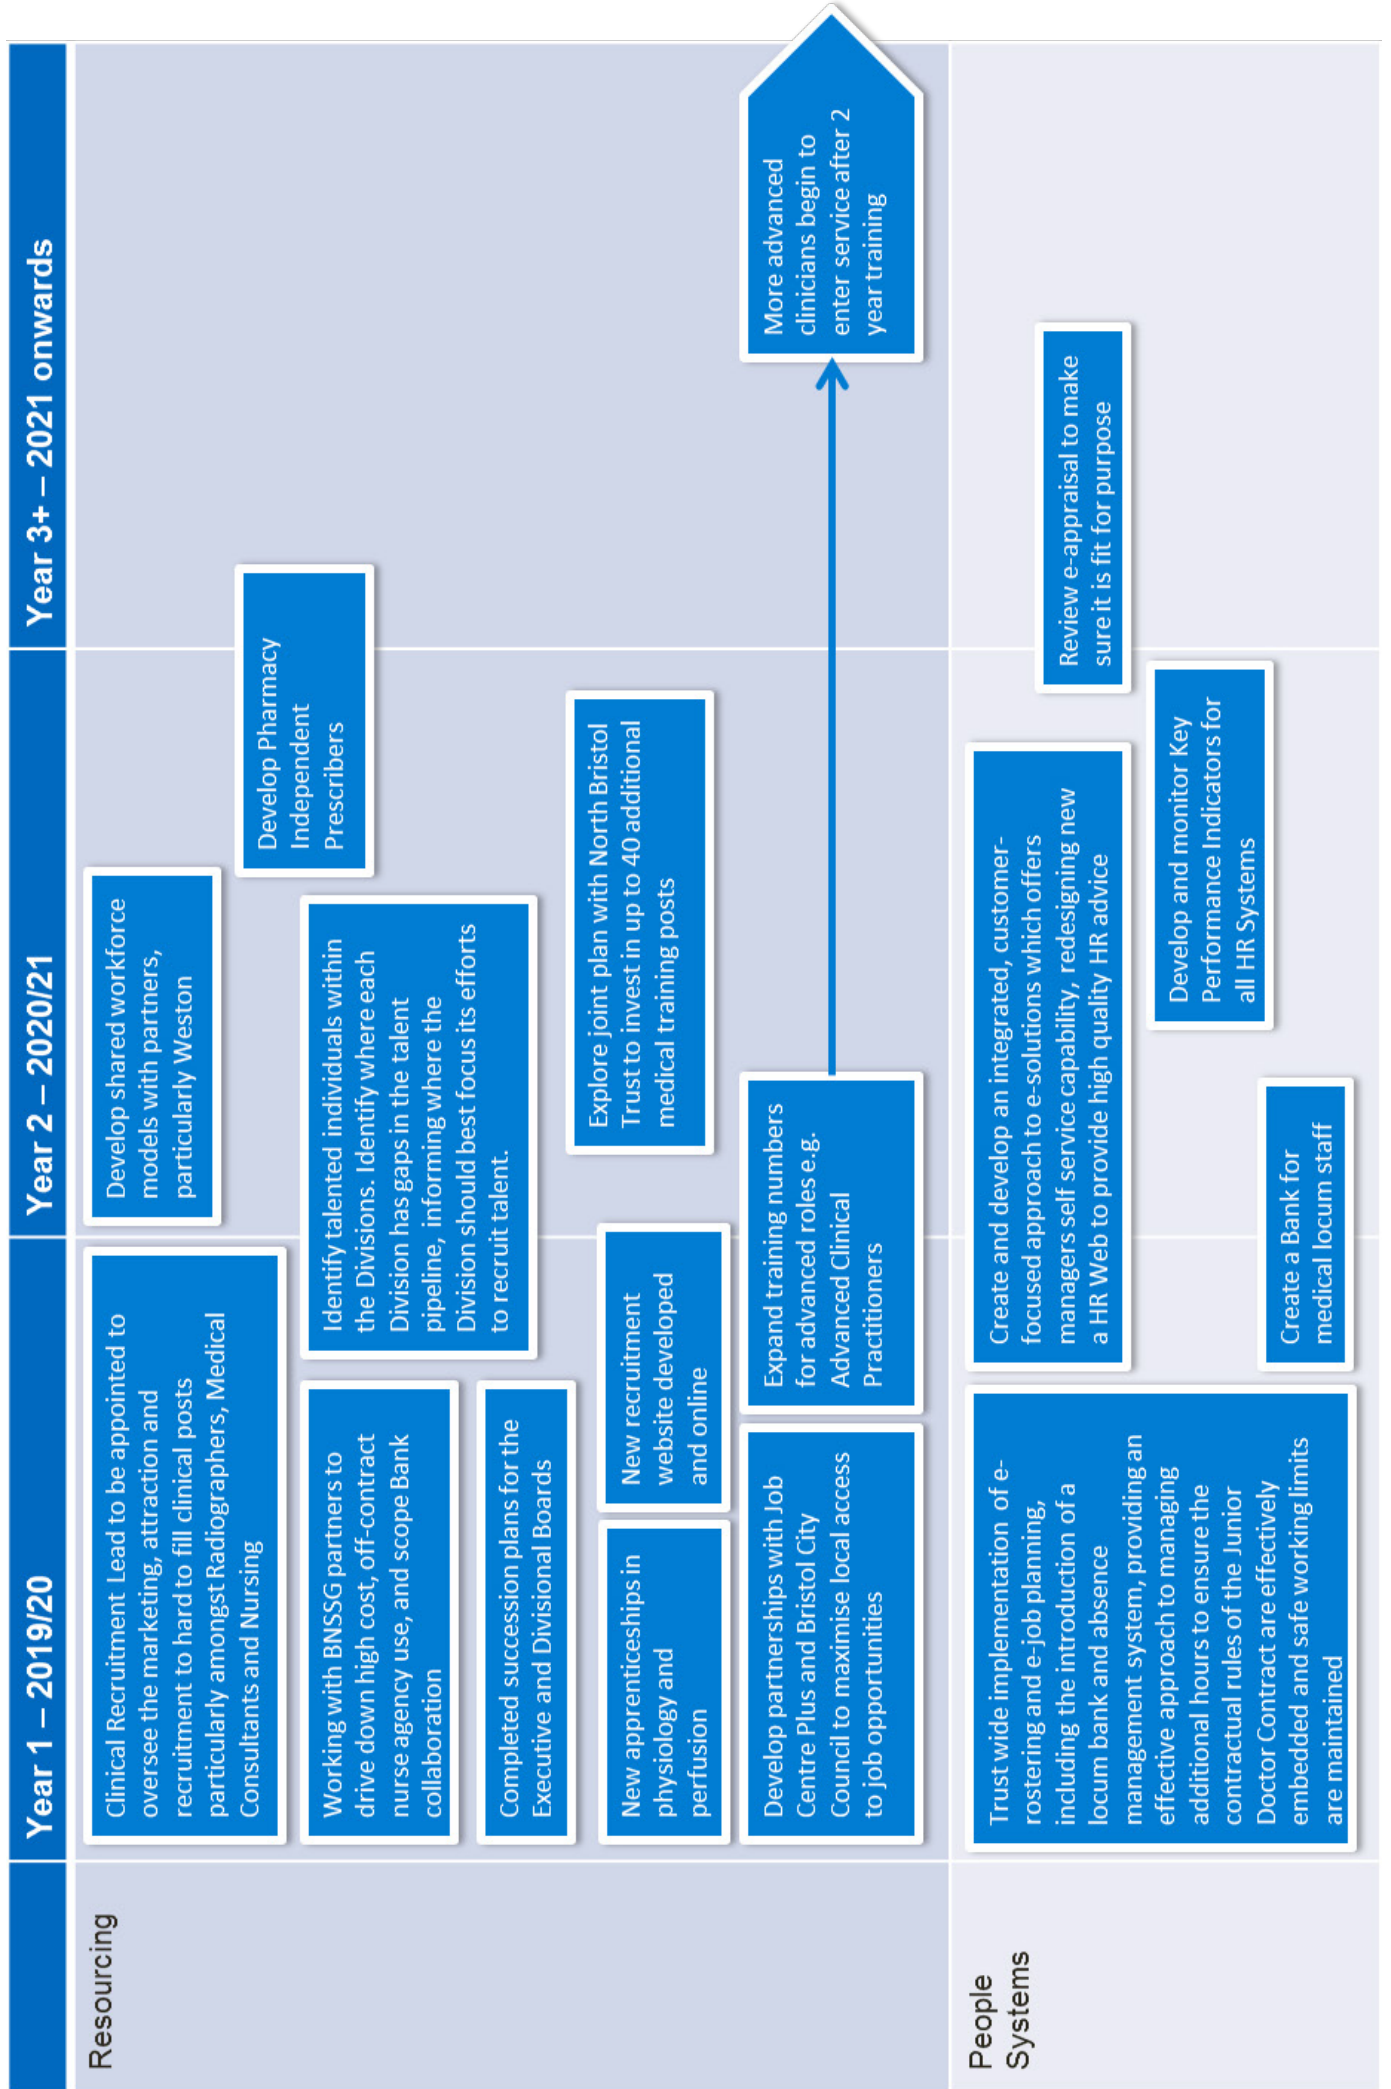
Year 1 – 2019/20

Year 2 – 2020/21

Year 3+ – 2021 onwards

Resourcing

Clinical Recruitment Lead to be appointed to oversee the marketing, attraction and recruitment to hard to fill clinical posts particularly amongst Radiographers, Medical Consultants and Nursing

Working with BNSSG partners to drive down high cost, off-contract nurse agency use, and scope Bank collaboration

Completed succession plans for the Executive and Divisional Boards

New apprenticeships in physiology and perfusion

New recruitment website developed and online

Develop partnerships with Job Centre Plus and Bristol City Council to maximise local access to job opportunities

Develop shared workforce models with partners, particularly Weston

Develop Pharmacy Independent Prescribers

Identify talented individuals within the Divisions. Identify where each Division has gaps in the talent pipeline, informing where the Division should best focus its efforts to recruit talent.

Explore joint plan with North Bristol Trust to invest in up to 40 additional medical training posts

Expand training numbers for advanced roles e.g. Advanced Clinical Practitioners

More advanced clinicians begin to enter service after 2 year training

People Systems

Trust wide implementation of e-rostering and e-job planning, including the introduction of a locum bank and absence management system, providing an effective approach to managing additional hours to ensure the contractual rules of the Junior Doctor Contract are effectively embedded and safe working limits are maintained

Create and develop an integrated, customer-focused approach to e-solutions which offers managers self service capability, redesigning new a HR Web to provide high quality HR advice

Create a Bank for medical locum staff

Develop and monitor Key Performance Indicators for all HR Systems

Review e-appraisal to make sure it is fit for purpose